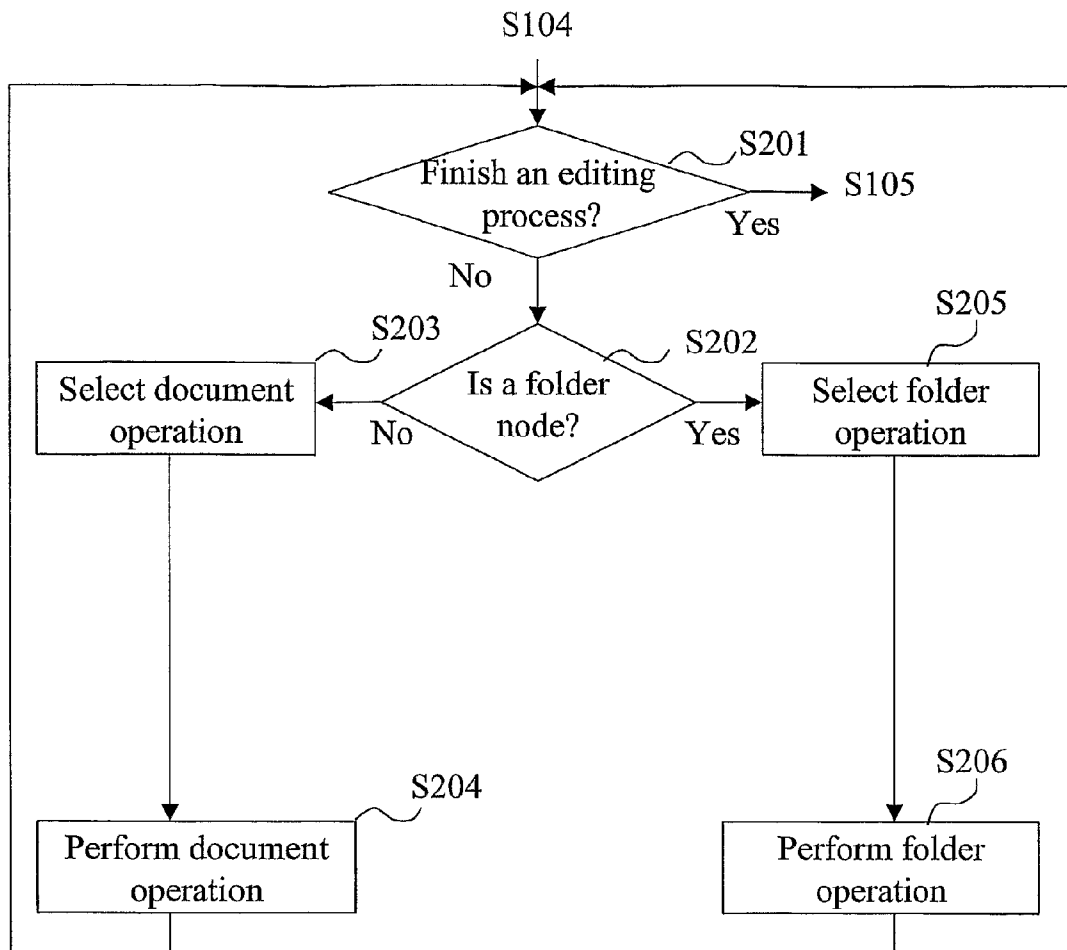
S104

S201

Finish an editing process?

Yes

S105

No

S203

S202

S205

Select document operation

No

Is a folder node?

Yes

Select folder operation

S204

S206

Perform document operation

Perform folder operation